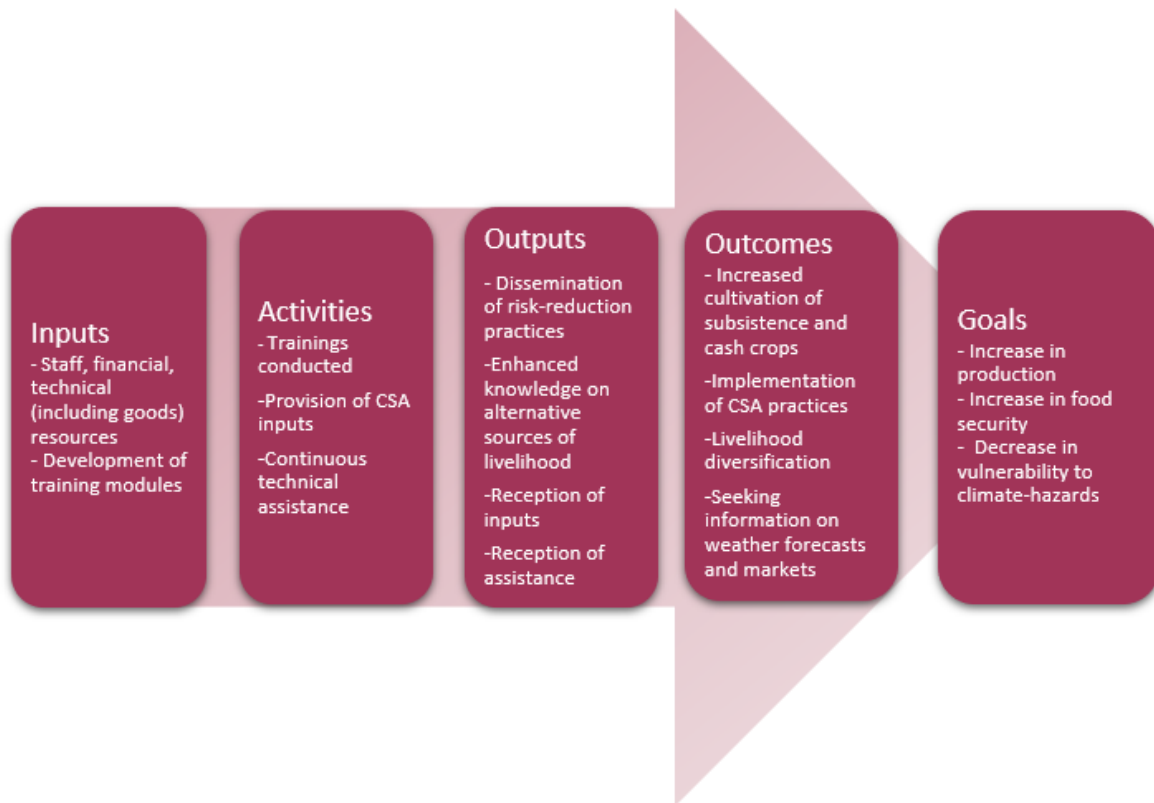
Inputs
- Staff, financial, technical (including goods) resources
- Development of training modules

Activities
- Trainings conducted
-Provision of CSA inputs
-Continuous technical assistance

Outputs
- Dissemination of risk-reduction practices
-Enhanced knowledge on alternative sources of livelihood
-Reception of inputs
-Reception of assistance

Outcomes
- Increased cultivation of subsistence and cash crops
-Implementation of CSA practices
-Livelihood diversification
-Seeking information on weather forecasts and markets

Goals
- Increase in production
- Increase in food security
- Decrease in vulnerability to climate-hazards